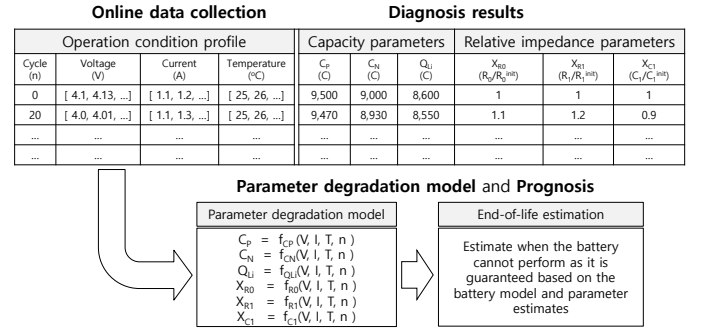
**Online data collection** **Diagnosis results**

| Operation condition profile | | | | Capacity parameters | | | Relative impedance parameters | | |
|---|---|---|---|---|---|---|---|---|---|
| Cycle (n) | Voltage (V) | Current (A) | Temperature (ºC) | $C_P$ (C) | $C_N$ (C) | $Q_{Li}$ (C) | $X_{R0}$ $(R_0/R_0^{init})$ | $X_{R1}$ $(R_1/R_1^{init})$ | $X_{C1}$ $(C_1/C_1^{init})$ |
| 0 | [ 4.1, 4.13, ...] | [ 1.1, 1.2, ...] | [ 25, 26, ...] | 9,500 | 9,000 | 8,600 | 1 | 1 | 1 |
| 20 | [ 4.0, 4.01, ...] | [ 1.1, 1.3, ...] | [ 25, 26, ...] | 9,470 | 8,930 | 8,550 | 1.1 | 1.2 | 0.9 |
| ... | ... | ... | ... | ... | ... | ... | ... | ... | ... |
| ... | ... | ... | ... | ... | ... | ... | ... | ... | ... |

**Parameter degradation model** and **Prognosis**

Parameter degradation model

$C_P = f_{CP}(V, I, T, n)$
$C_N = f_{CN}(V, I, T, n)$
$Q_{Li} = f_{QLi}(V, I, T, n)$
$X_{R0} = f_{R0}(V, I, T, n)$
$X_{R1} = f_{R1}(V, I, T, n)$
$X_{C1} = f_{C1}(V, I, T, n)$

End-of-life estimation

Estimate when the battery cannot perform as it is guaranteed based on the battery model and parameter estimates